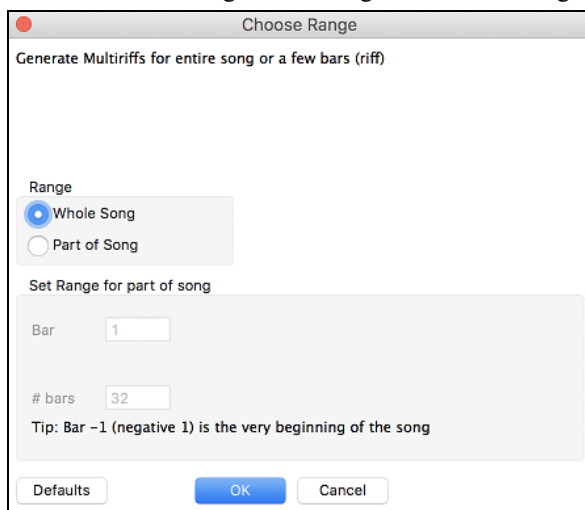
Choose Range

Generate Multiriffs for entire song or a few bars (riff)

Range

Whole Song

Part of Song

Set Range for part of song

Bar 1

# bars 32

Tip: Bar -1 (negative 1) is the very beginning of the song

Defaults

OK

Cancel